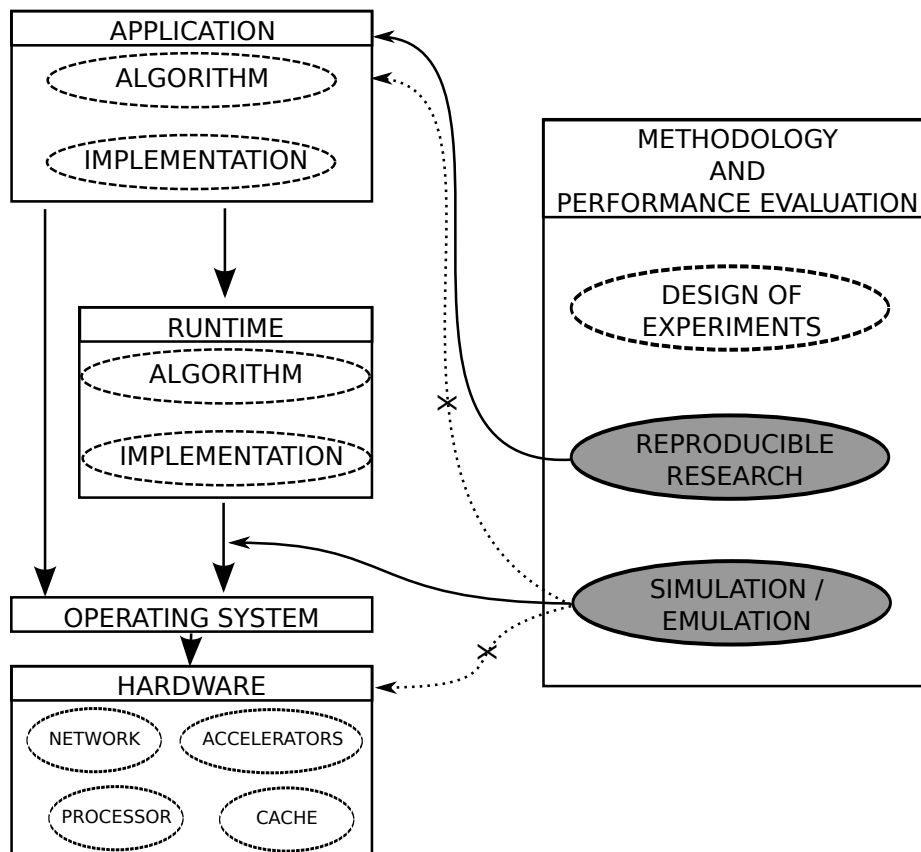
APPLICATION
ALGORITHM
IMPLEMENTATION

METHODOLOGY AND PERFORMANCE EVALUATION
DESIGN OF EXPERIMENTS

RUNTIME
ALGORITHM
IMPLEMENTATION

REPRODUCIBLE RESEARCH

SIMULATION / EMULATION

OPERATING SYSTEM

HARDWARE
NETWORK
ACCELERATORS
PROCESSOR
CACHE